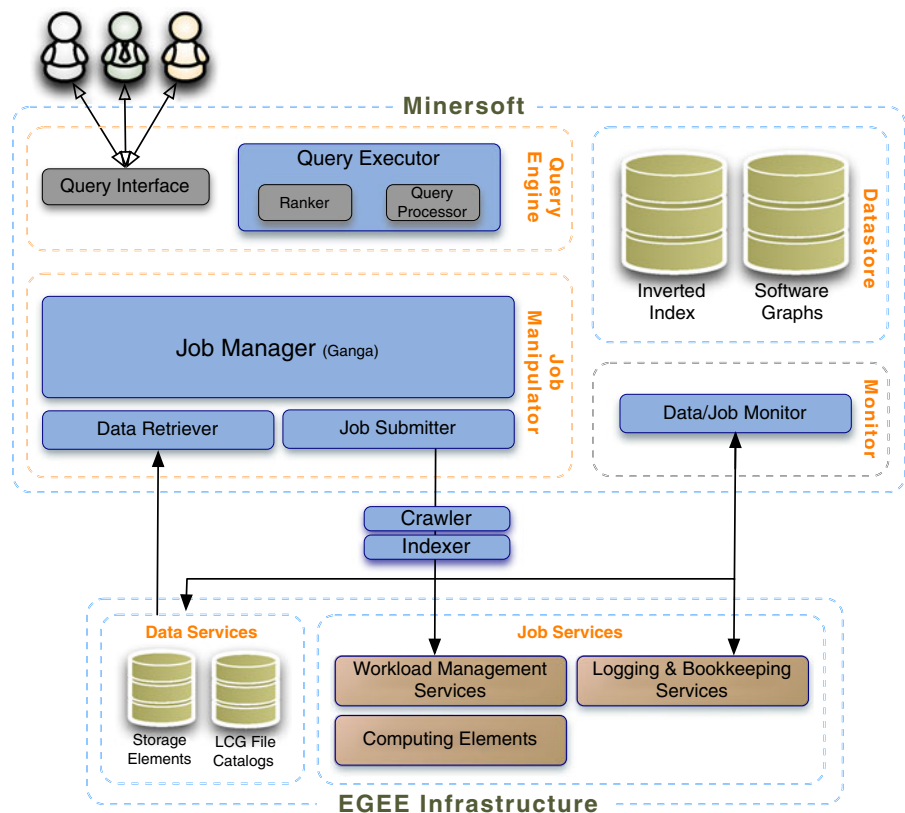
Minersoft

Query Interface

Query Executor

Ranker

Query Processor

Query Engine

Inverted Index

Software Graphs

Datastore

Job Manager (Ganga)

Data Retriever

Job Submitter

Job Manipulator

Data/Job Monitor

Monitor

Crawler

Indexer

Data Services

Storage Elements

LCG File Catalogs

Job Services

Workload Management Services

Logging & Bookkeeping Services

Computing Elements

EGEE Infrastructure